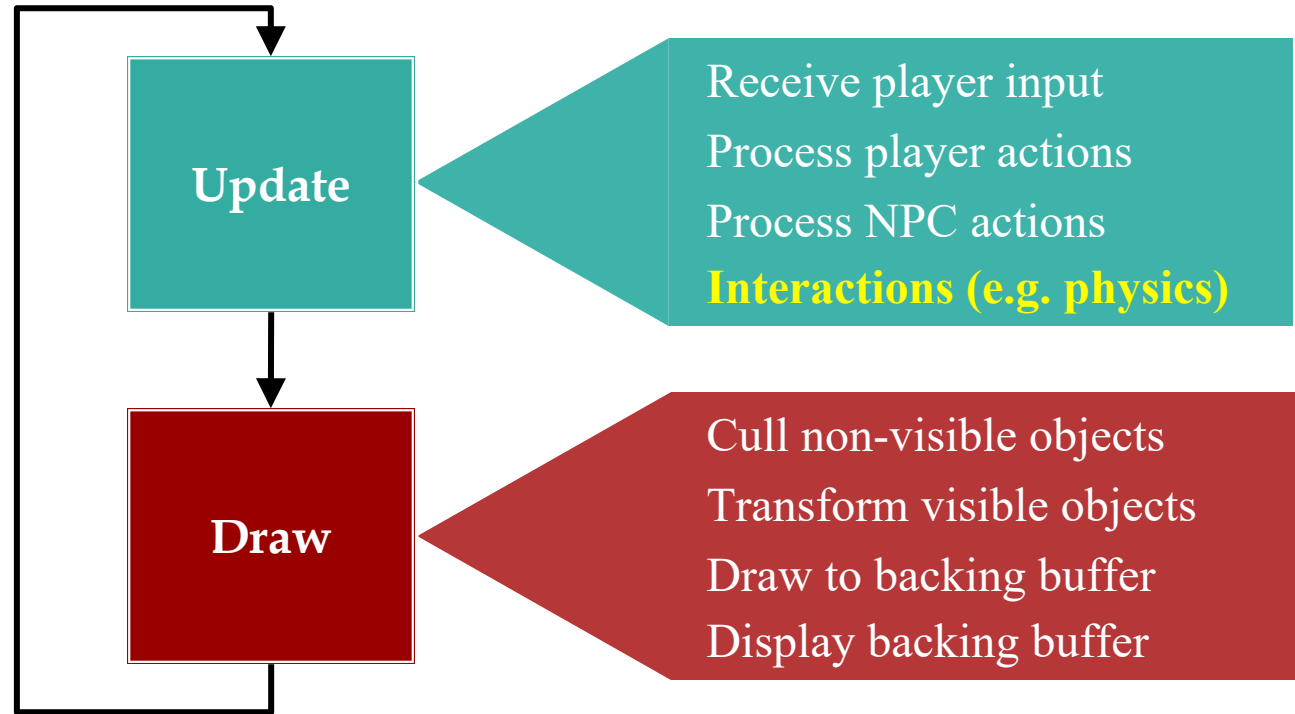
Update

Receive player input
Process player actions
Process NPC actions
Interactions (e.g. physics)

Draw

Cull non-visible objects
Transform visible objects
Draw to backing buffer
Display backing buffer